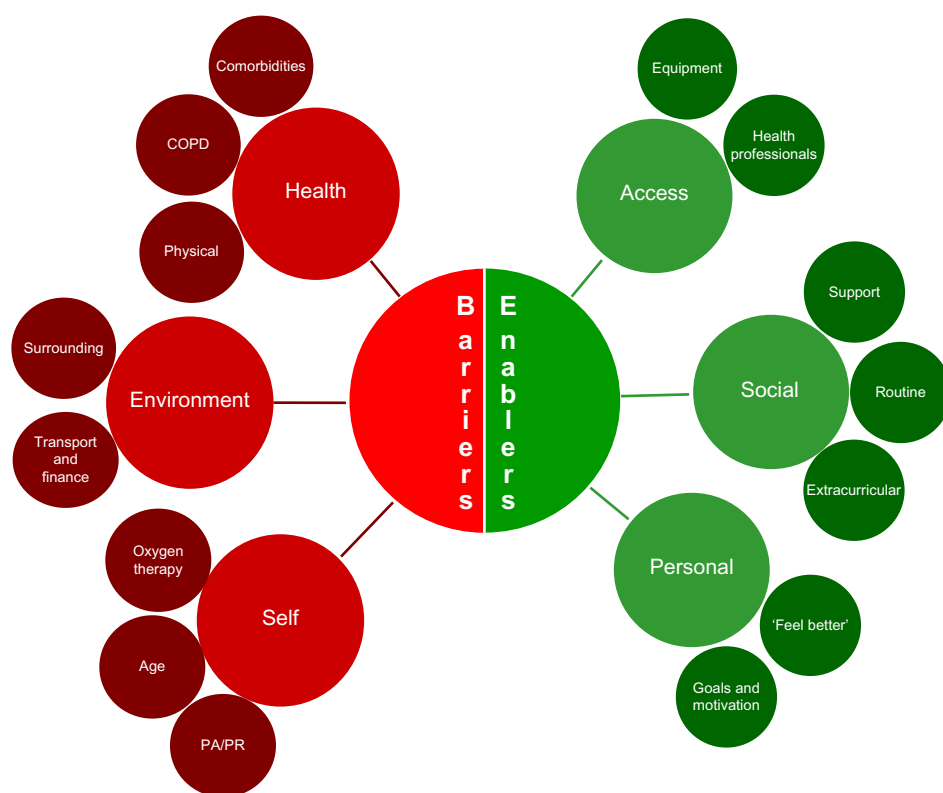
Barriers

Enablers

Health

Comorbidities

COPD

Physical

Environment

Surrounding

Transport and finance

Self

Oxygen therapy

Age

PA/PR

Access

Equipment

Health professionals

Social

Support

Routine

Extracurricular

Personal

'Feel better'

Goals and motivation